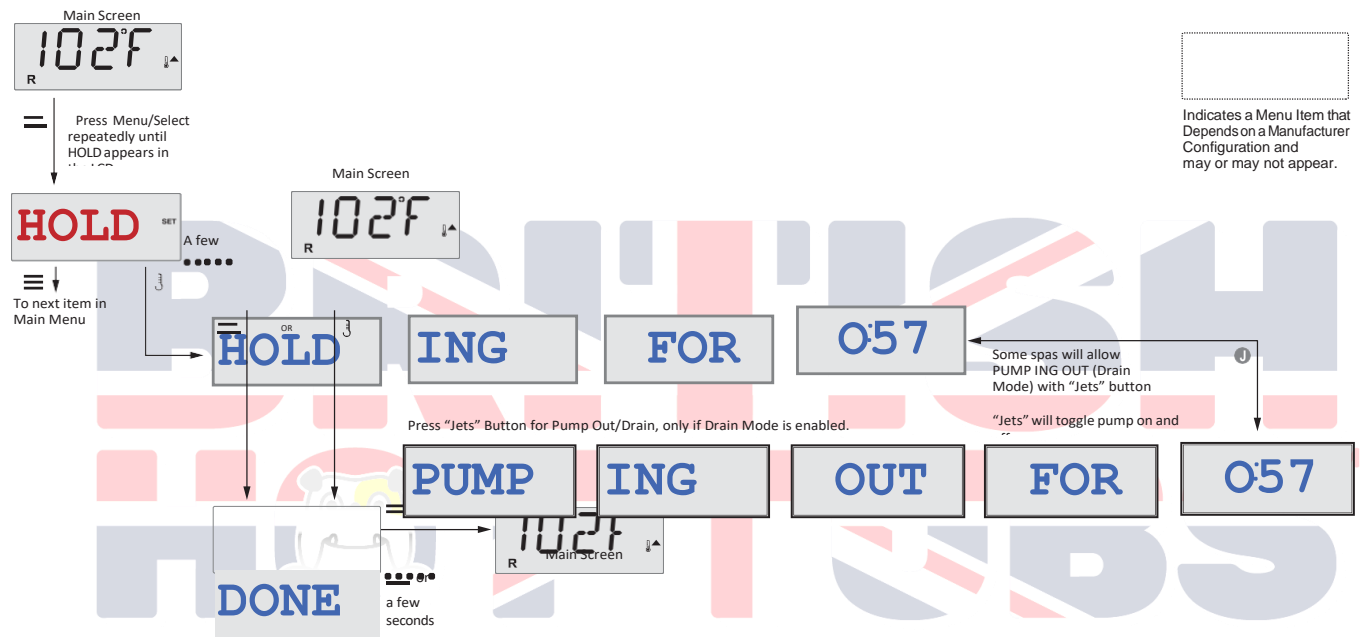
Main Screen

102°F

R

Press Menu/Select repeatedly until HOLD appears in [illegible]

HOLD

SET

A few

To next item in Main Menu

Main Screen

102°F

R

Indicates a Menu Item that Depends on a Manufacturer Configuration and may or may not appear.

OR

HOLD

ING

FOR

0:57

Some spas will allow PUMP ING OUT (Drain Mode) with "Jets" button

"Jets" will toggle pump on and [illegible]

Press "Jets" Button for Pump Out/Drain, only if Drain Mode is enabled.

PUMP

ING

OUT

FOR

0:57

102°F

R

Main Screen

DONE

or

a few seconds